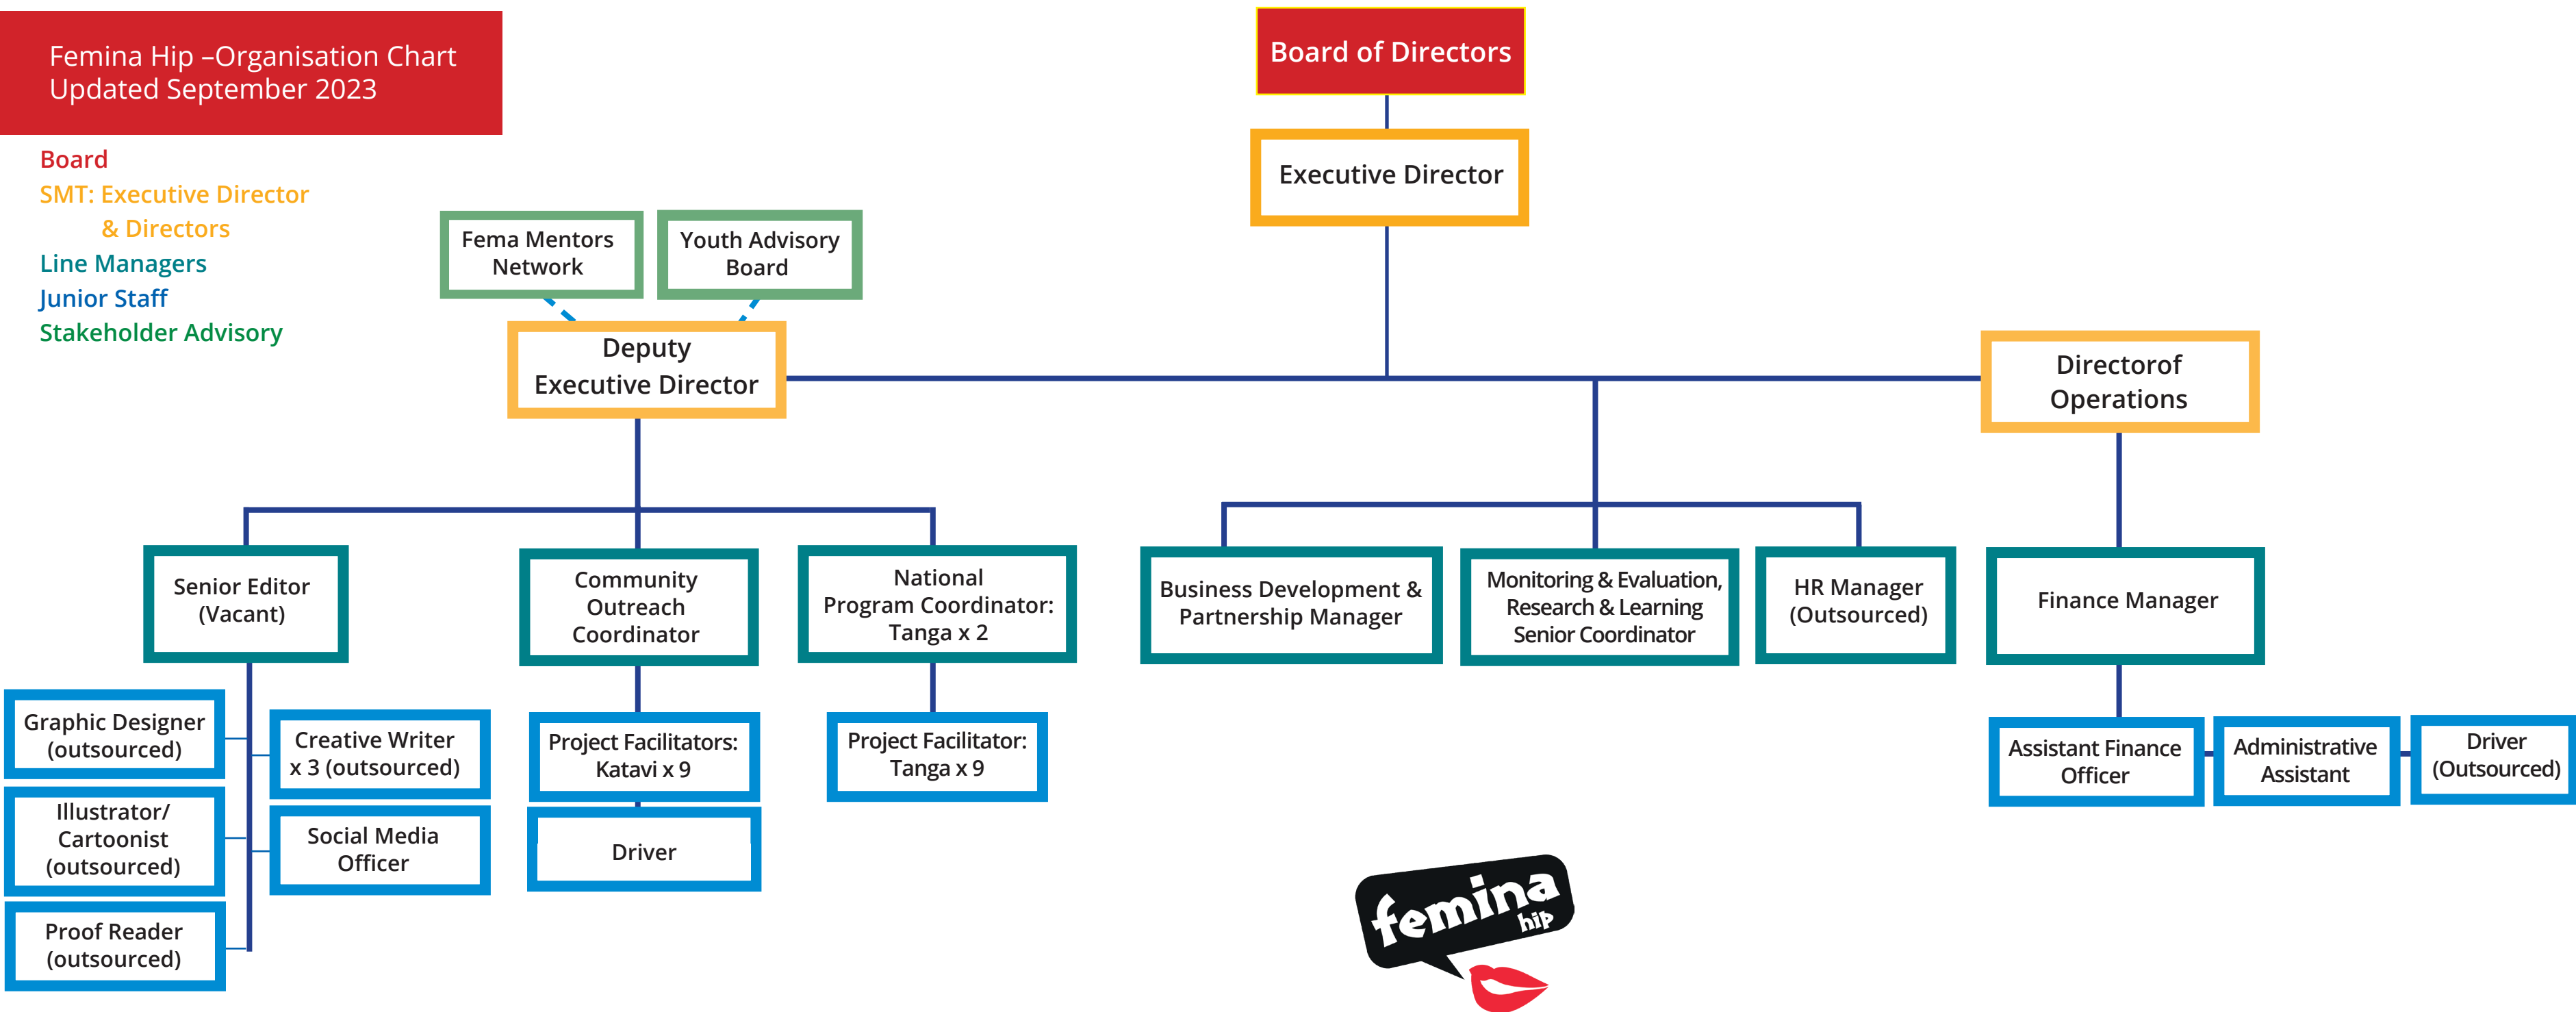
Femina Hip –Organisation Chart
Updated September 2023

Board
SMT: Executive Director & Directors
Line Managers
Junior Staff
Stakeholder Advisory

Board of Directors

Executive Director

Fema Mentors Network

Youth Advisory Board

Deputy Executive Director

Directorof Operations

Senior Editor (Vacant)

Community Outreach Coordinator

National Program Coordinator: Tanga x 2

Business Development & Partnership Manager

Monitoring & Evaluation, Research & Learning Senior Coordinator

HR Manager (Outsourced)

Finance Manager

Graphic Designer (outsourced)

Creative Writer x 3 (outsourced)

Illustrator/ Cartoonist (outsourced)

Social Media Officer

Proof Reader (outsourced)

Project Facilitators: Katavi x 9

Driver

Project Facilitator: Tanga x 9

Assistant Finance Officer

Administrative Assistant

Driver (Outsourced)

femina hip